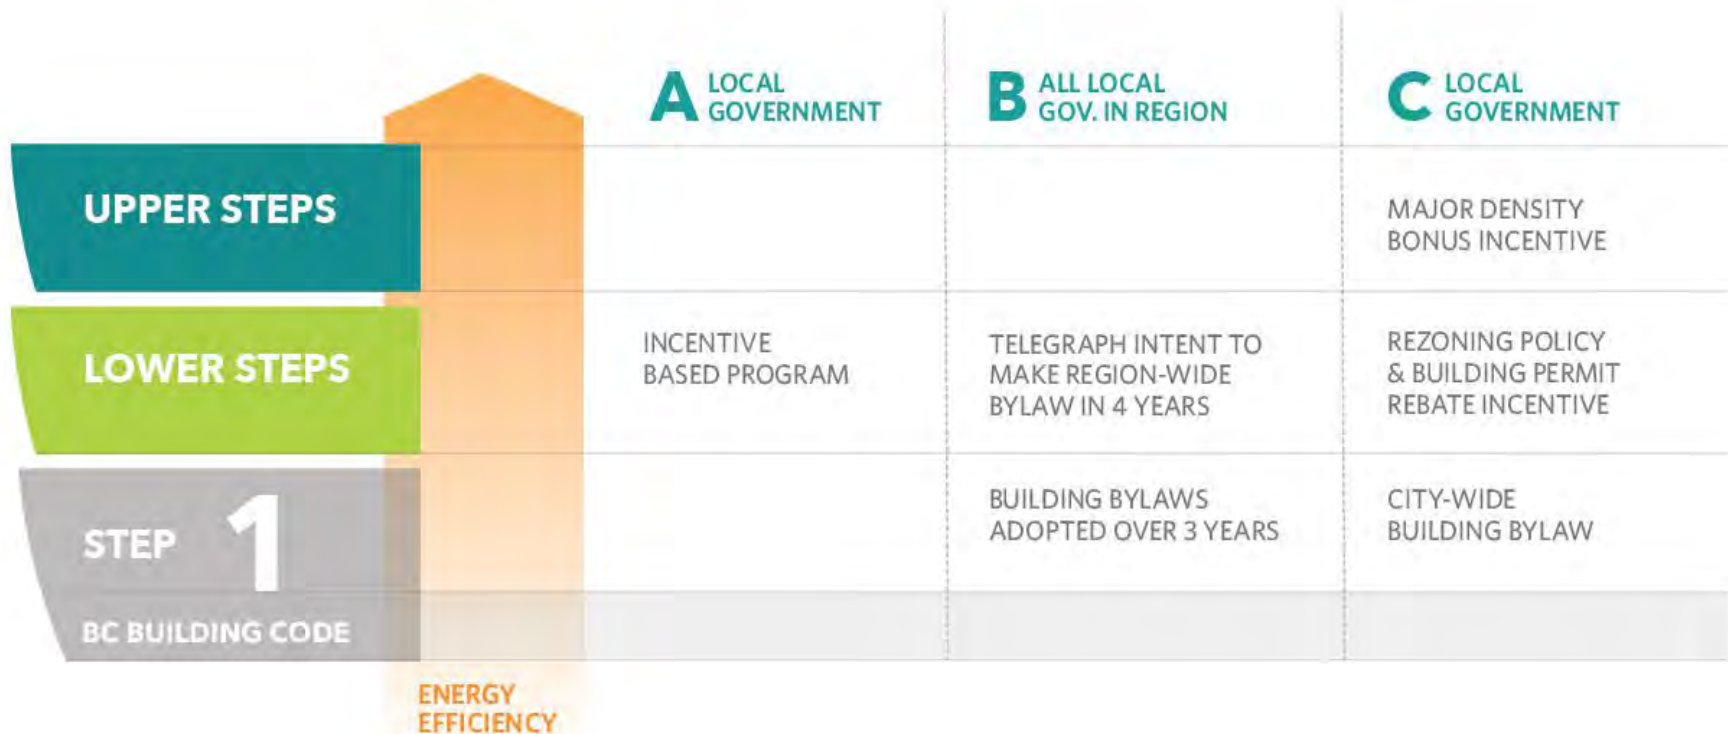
|  | A LOCAL GOVERNMENT | B ALL LOCAL GOV. IN REGION | C LOCAL GOVERNMENT |
|---|---|---|---|
| UPPER STEPS |  |  | MAJOR DENSITY BONUS INCENTIVE |
| LOWER STEPS | INCENTIVE BASED PROGRAM | TELEGRAPH INTENT TO MAKE REGION-WIDE BYLAW IN 4 YEARS | REZONING POLICY & BUILDING PERMIT REBATE INCENTIVE |
| STEP 1 |  | BUILDING BYLAWS ADOPTED OVER 3 YEARS | CITY-WIDE BUILDING BYLAW |
| BC BUILDING CODE |  |  |  |

ENERGY EFFICIENCY